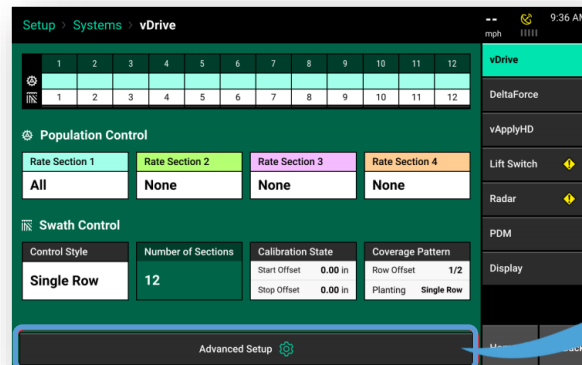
Setup > Systems > vDrive

-- mph

9:36 A

| | 1 | 2 | 3 | 4 | 5 | 6 | 7 | 8 | 9 | 10 | 11 | 12 |
|---|---|---|---|---|---|---|---|---|---|---|---|---|
| | | | | | | | | | | | | |
| | 1 | 2 | 3 | 4 | 5 | 6 | 7 | 8 | 9 | 10 | 11 | 12 |

Population Control

Rate Section 1
All

Rate Section 2
None

Rate Section 3
None

Rate Section 4
None

Swath Control

Control Style
Single Row

Number of Sections
12

Calibration State
Start Offset 0.00 in
Stop Offset 0.00 in

Coverage Pattern
Row Offset 1/2
Planting Single Row

Advanced Setup

vDrive
DeltaForce
vApplyHD
Lift Switch
Radar
PDM
Display

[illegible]